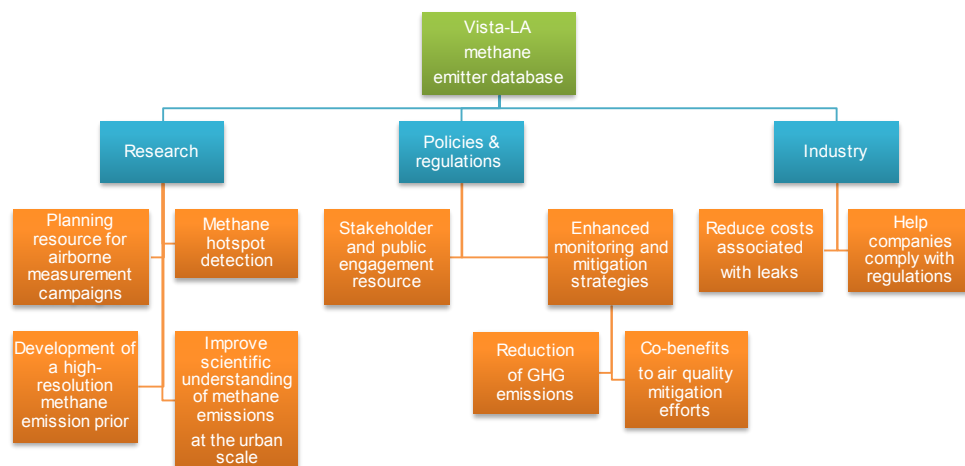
Vista-LA methane emitter database

Research

Policies & regulations

Industry

Planning resource for airborne measurement campaigns

Methane hotspot detection

Development of a high-resolution methane emission prior

Improve scientific understanding of methane emissions at the urban scale

Stakeholder and public engagement resource

Enhanced monitoring and mitigation strategies

Reduction of GHG emissions

Co-benefits to air quality mitigation efforts

Reduce costs associated with leaks

Help companies comply with regulations